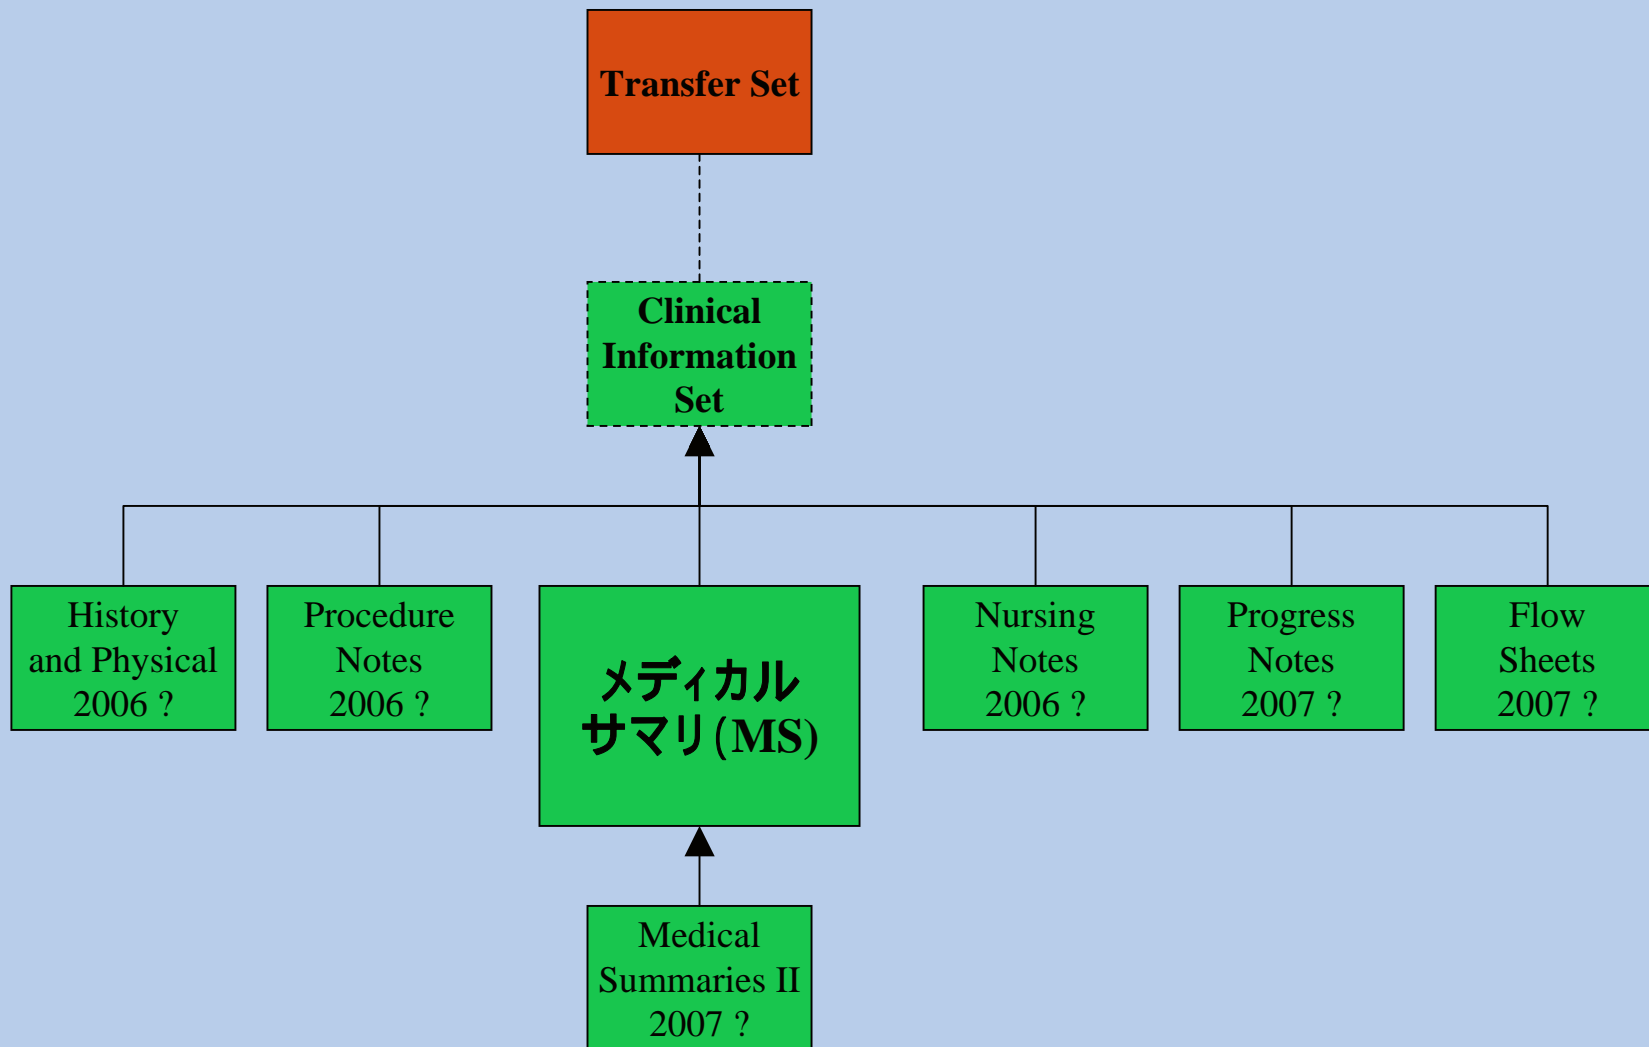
Transfer Set

Clinical Information Set

History and Physical 2006 ?

Procedure Notes 2006 ?

メディカルサマリ(MS)

Nursing Notes 2006 ?

Progress Notes 2007 ?

Flow Sheets 2007 ?

Medical Summaries II 2007 ?